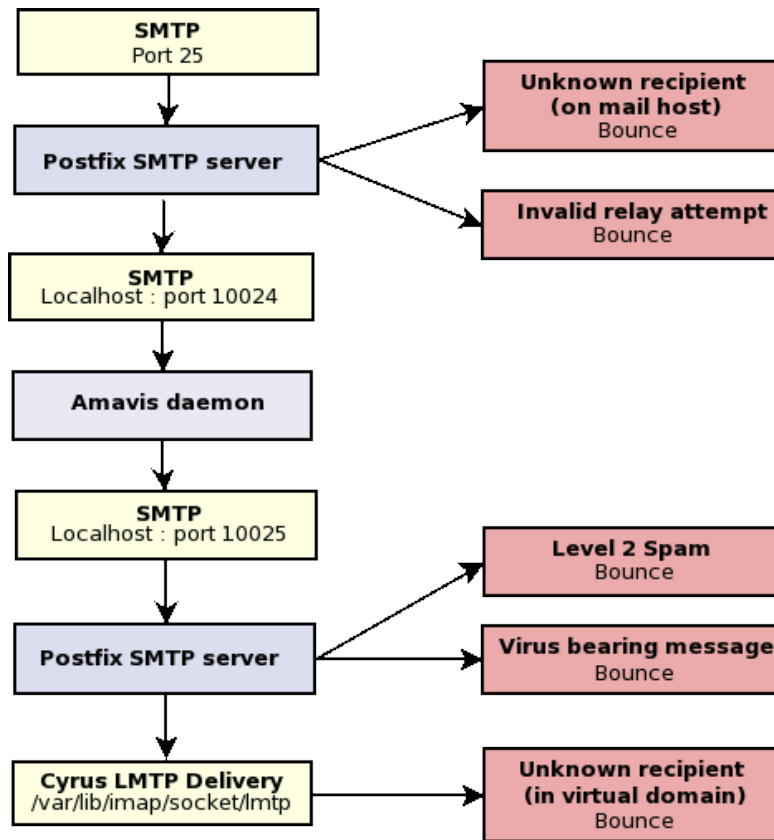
SMTP
Port 25

Postfix SMTP server

Unknown recipient
(on mail host)
Bounce

Invalid relay attempt
Bounce

SMTP
Localhost : port 10024

Amavis daemon

SMTP
Localhost : port 10025

Postfix SMTP server

Level 2 Spam
Bounce

Virus bearing message
Bounce

Cyrus LMTP Delivery
/var/lib/imap/socket/lmtp

Unknown recipient
(in virtual domain)
Bounce